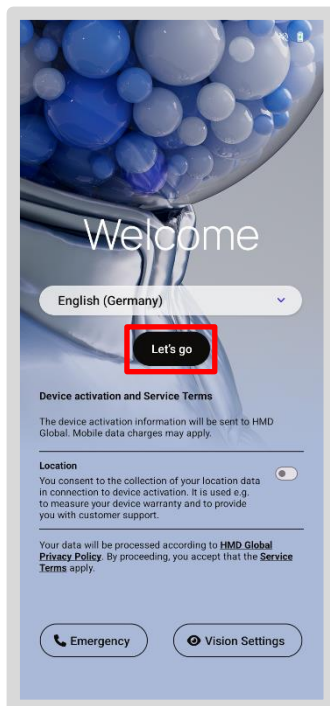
Welcome

English (Germany)

Let's go

Device activation and Service Terms

The device activation information will be sent to HMD Global. Mobile data charges may apply.

Location

You consent to the collection of your location data in connection to device activation. It is used e.g. to measure your device warranty and to provide you with customer support.

Your data will be processed according to HMD Global Privacy Policy. By proceeding, you accept that the Service Terms apply.

Emergency

Vision Settings